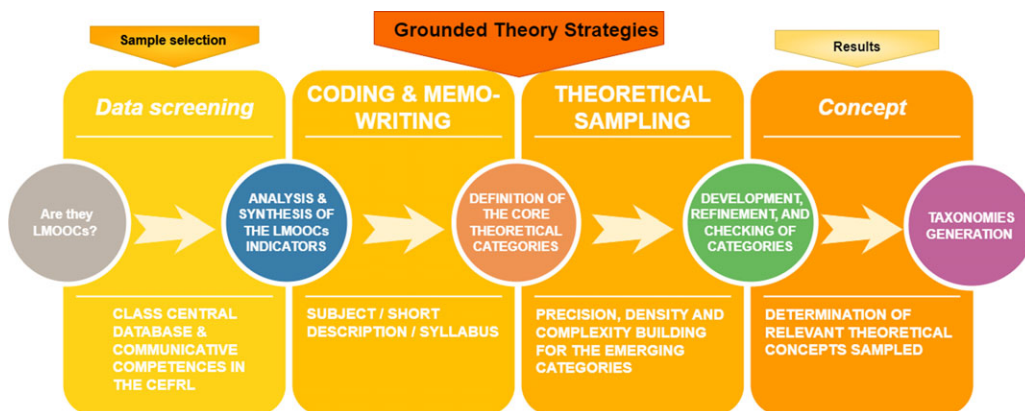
Sample selection

Grounded Theory Strategies

Results

Data screening

CODING & MEMO-WRITING

THEORETICAL SAMPLING

Concept

Are they LMOOCs?

ANALYSIS & SYNTHESIS OF THE LMOOCs INDICATORS

DEFINITION OF THE CORE THEORETICAL CATEGORIES

DEVELOPMENT, REFINEMENT, AND CHECKING OF CATEGORIES

TAXONOMIES GENERATION

CLASS CENTRAL DATABASE & COMMUNICATIVE COMPETENCES IN THE CEFRL

SUBJECT / SHORT DESCRIPTION / SYLLABUS

PRECISION, DENSITY AND COMPLEXITY BUILDING FOR THE EMERGING CATEGORIES

DETERMINATION OF RELEVANT THEORETICAL CONCEPTS SAMPLED